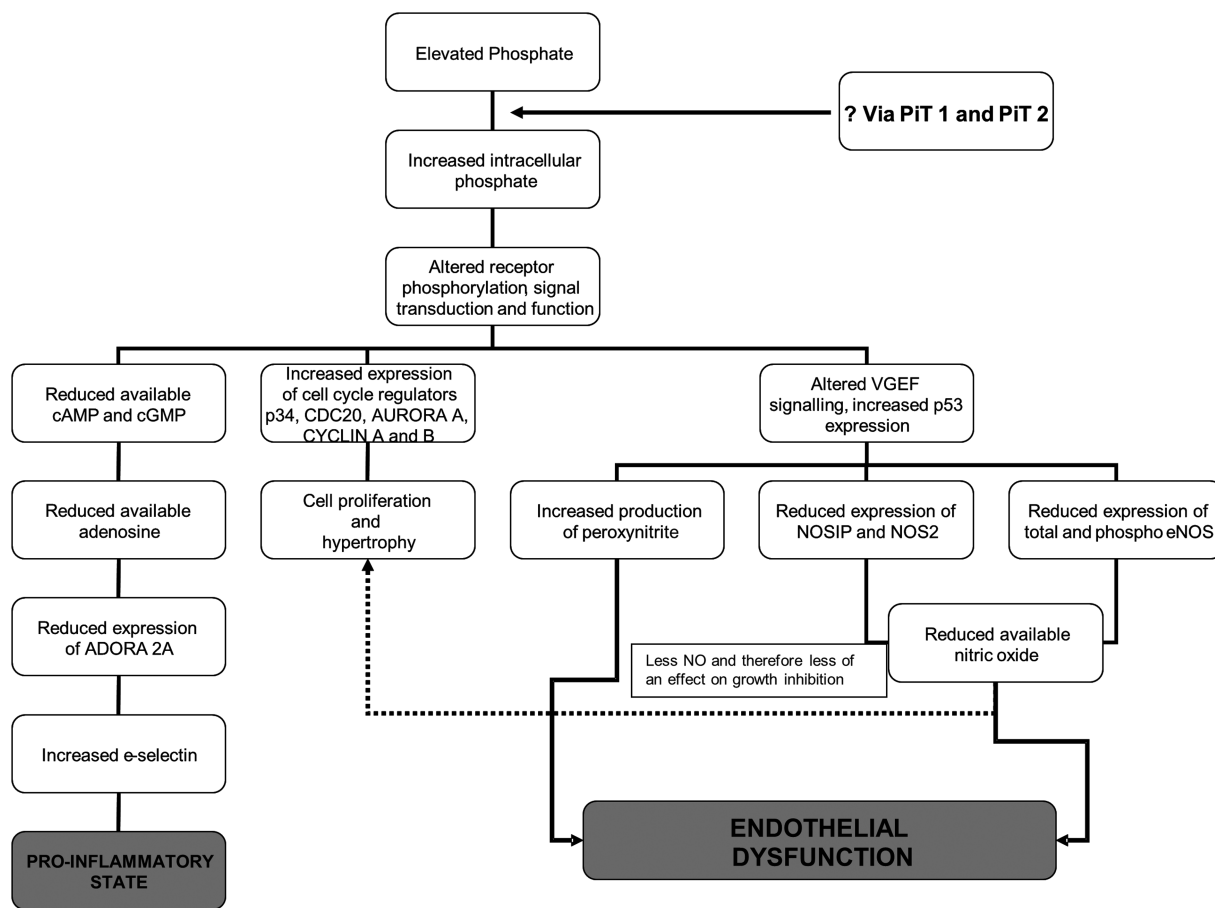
Elevated Phosphate

? Via PiT 1 and PiT 2

Increased intracellular phosphate

Altered receptor phosphorylation, signal transduction and function

Reduced available cAMP and cGMP

Increased expression of cell cycle regulators p34, CDC20, AURORA A, CYCLIN A and B

Altered VGEF signalling, increased p53 expression

Reduced available adenosine

Cell proliferation and hypertrophy

Increased production of peroxynitrite

Reduced expression of NOSIP and NOS2

Reduced expression of total and phospho eNOS

Reduced expression of ADORA 2A

Reduced available nitric oxide

Less NO and therefore less of an effect on growth inhibition

Increased e-selectin

PRO-INFLAMMATORY STATE

ENDOTHELIAL DYSFUNCTION